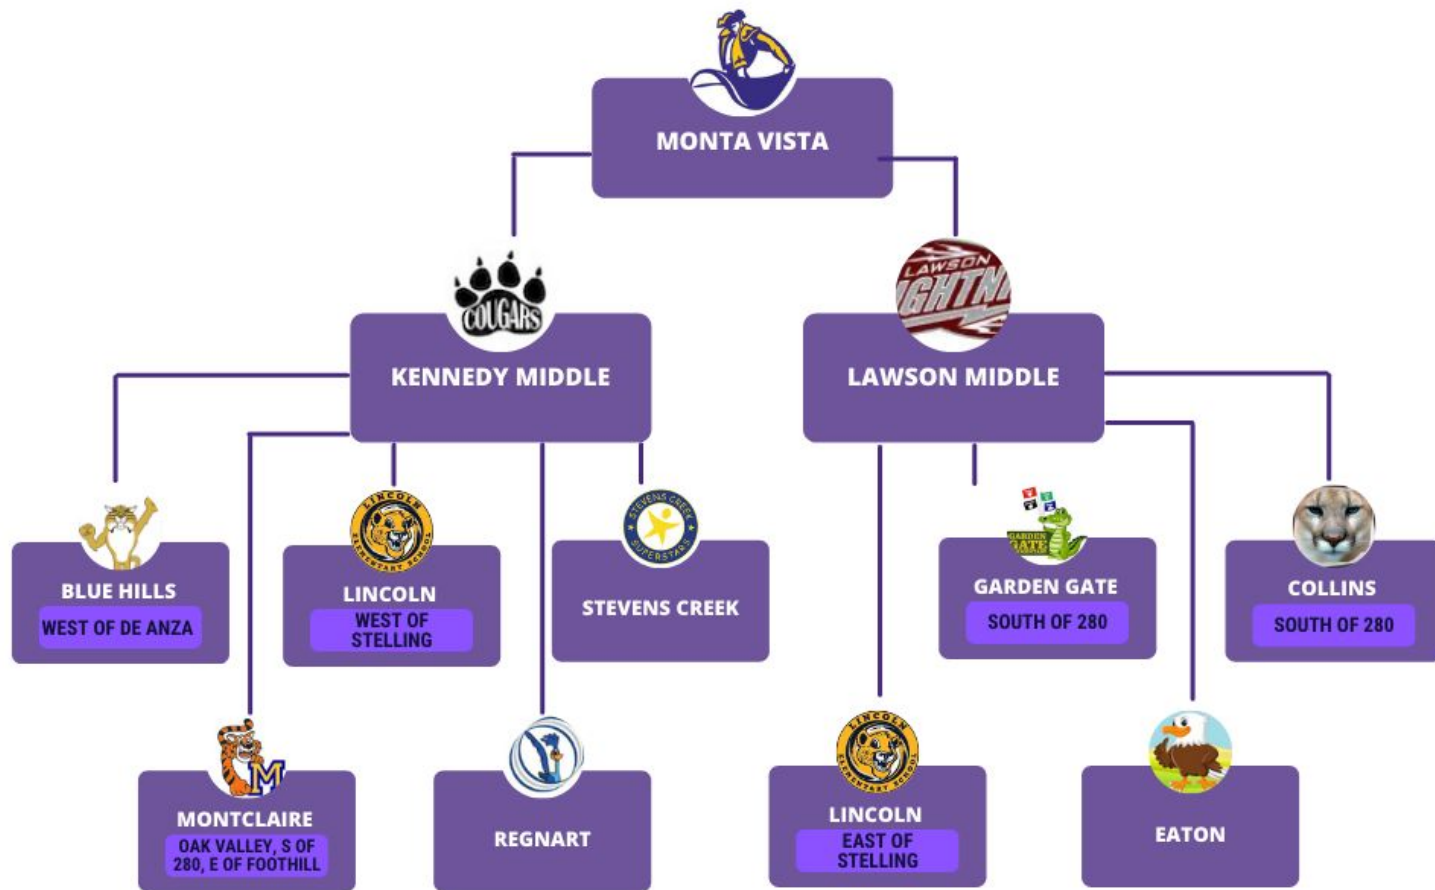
MONTA VISTA

COUGARS

KENNEDY MIDDLE

LAWSON LIGHTNING

LAWSON MIDDLE

BLUE HILLS
WEST OF DE ANZA

LINCOLN ELEMENTARY SCHOOL

LINCOLN
WEST OF STELLING

STEVENS CREEK SUPERSTARS

STEVENS CREEK

GARDEN GATE

GARDEN GATE
SOUTH OF 280

COLLINS
SOUTH OF 280

M

MONTCLAIRE
OAK VALLEY, S OF 280, E OF FOOTHILL

REGNART

LINCOLN ELEMENTARY SCHOOL

LINCOLN
EAST OF STELLING

EATON